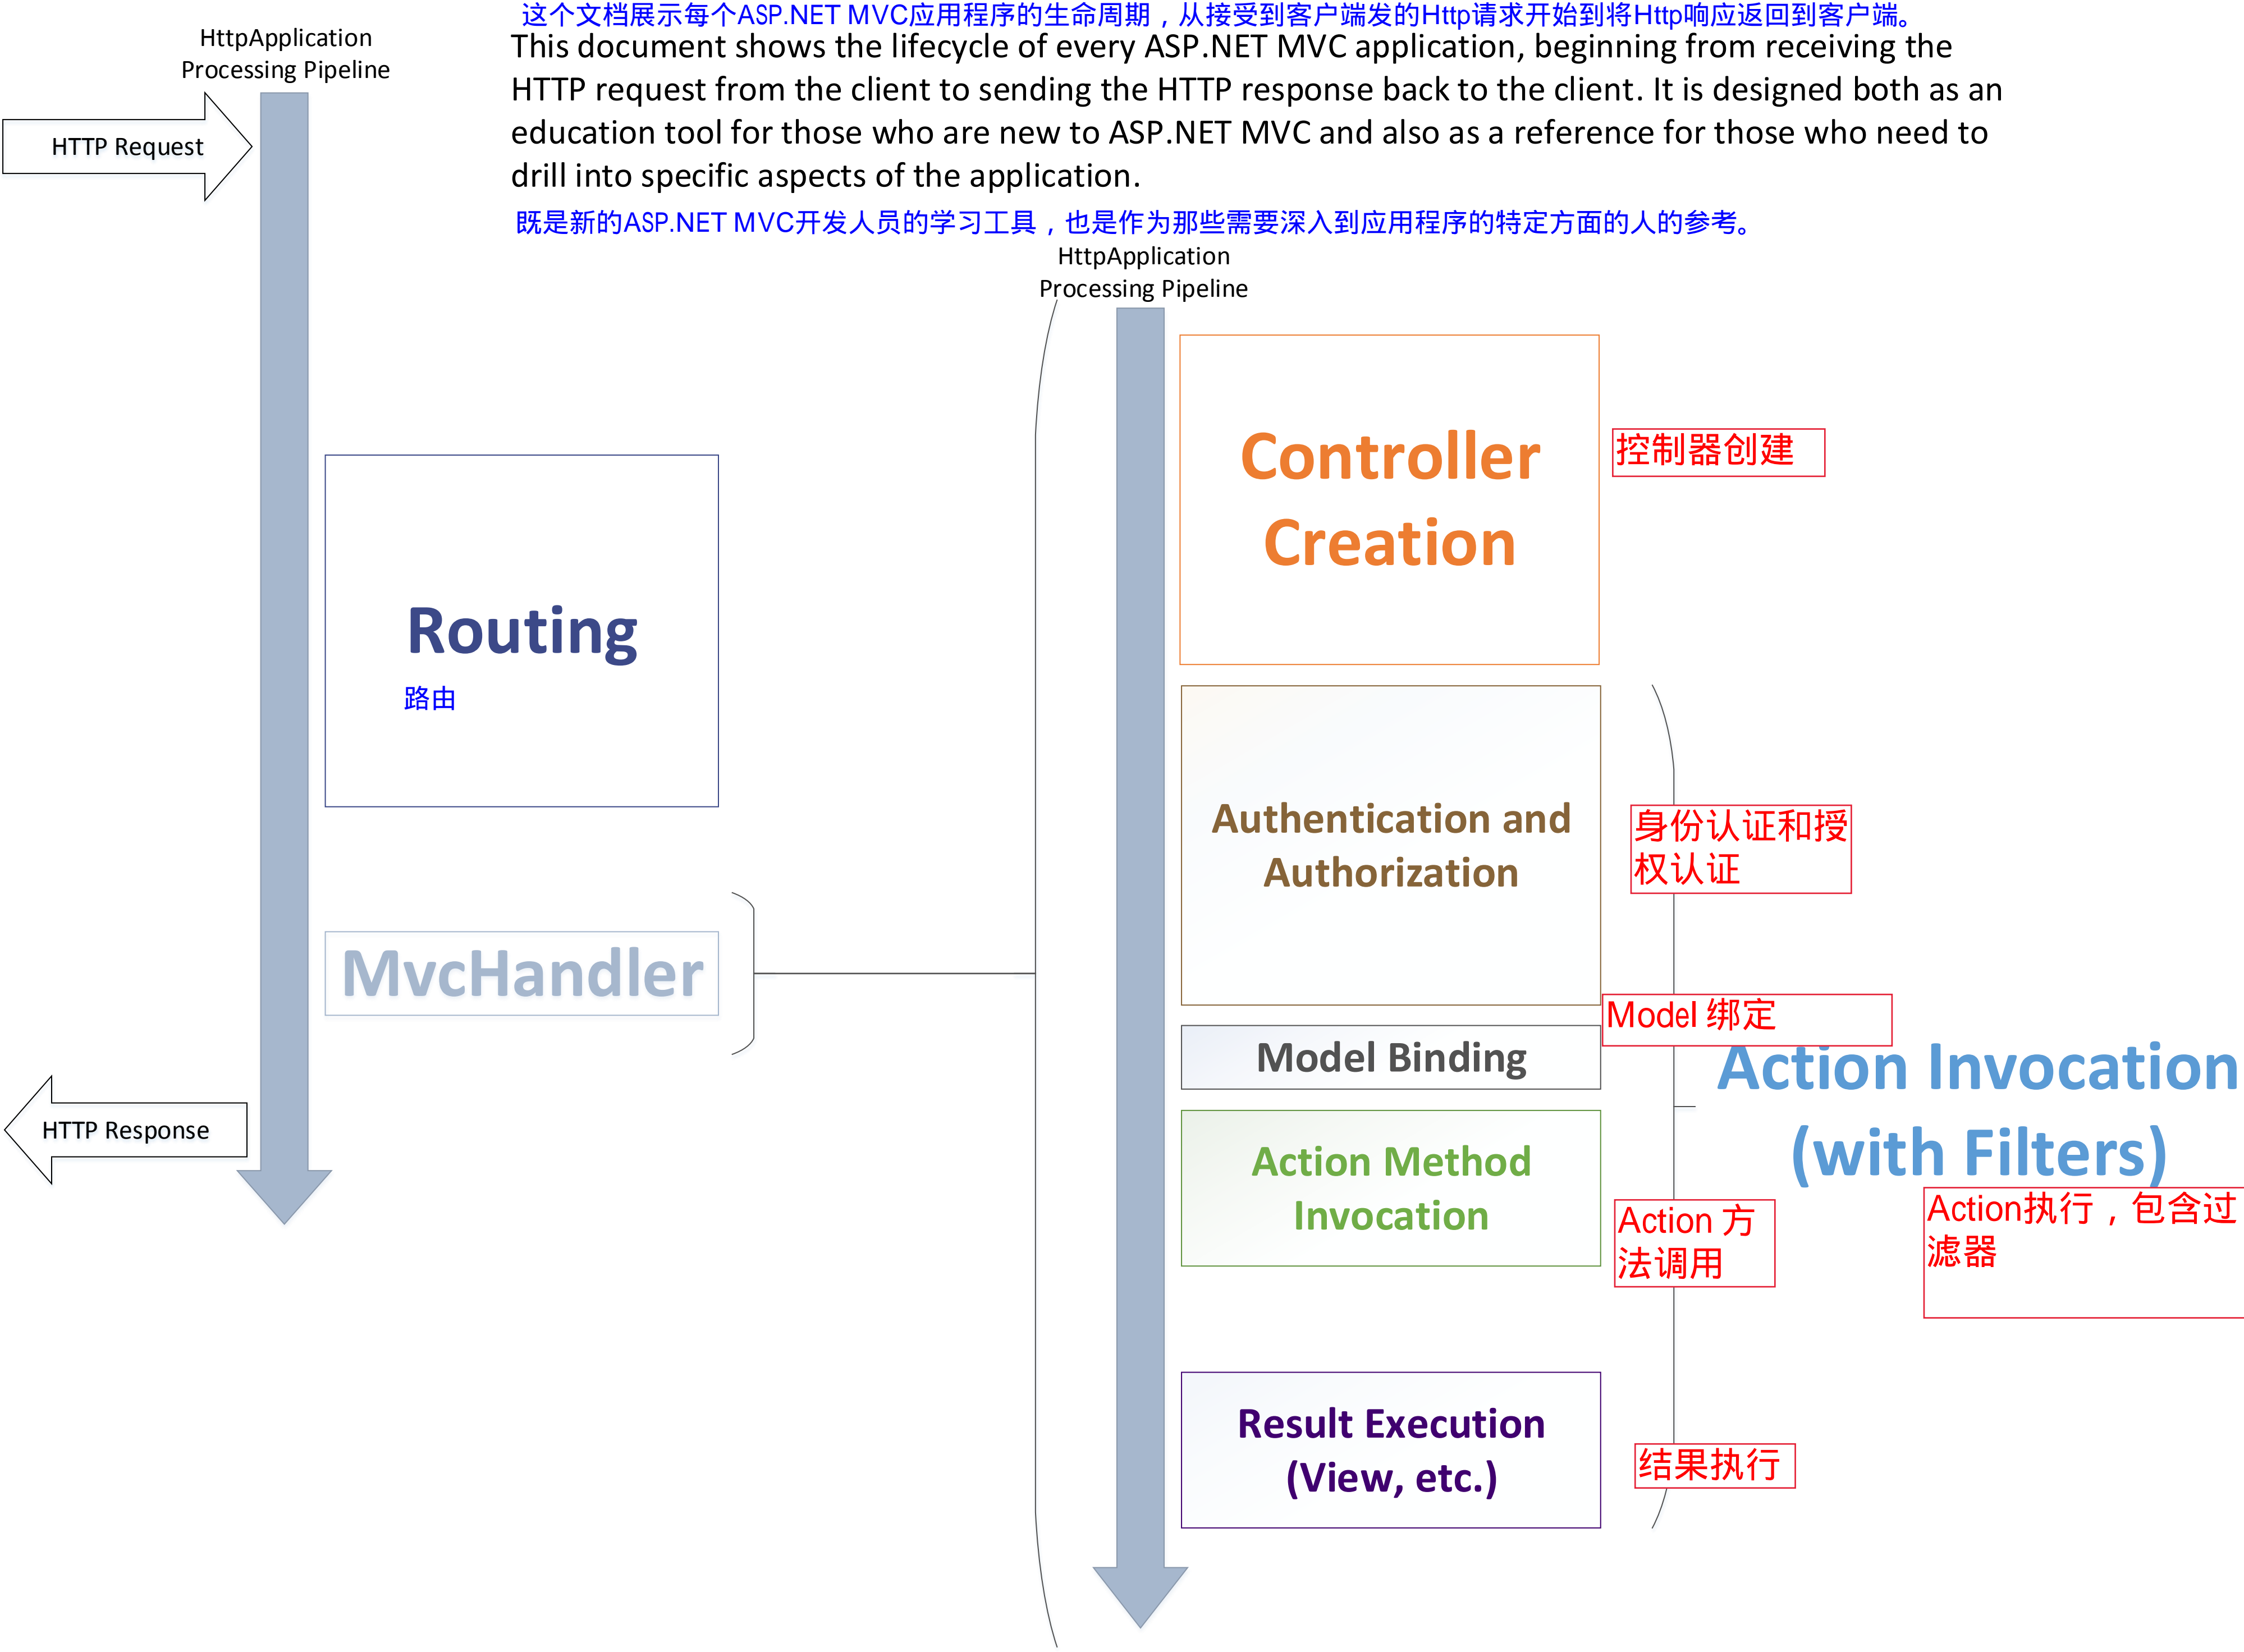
这个文档展示每个ASP.NET MVC应用程序的生命周期，从接受到客户端发的Http请求开始到将Http响应返回到客户端。

This document shows the lifecycle of every ASP.NET MVC application, beginning from receiving the HTTP request from the client to sending the HTTP response back to the client. It is designed both as an education tool for those who are new to ASP.NET MVC and also as a reference for those who need to drill into specific aspects of the application.

既是新的ASP.NET MVC开发人员的学习工具，也是作为那些需要深入到应用程序的特定方面的人的参考。

HttpApplication Processing Pipeline

HTTP Request

Routing

路由

MvcHandler

HTTP Response

HttpApplication Processing Pipeline

Controller Creation

控制器创建

Authentication and Authorization

身份认证和授权认证

Model 绑定

Model Binding

Action Invocation (with Filters)

Action Method Invocation

Action 方法调用

Action执行，包含过滤器

Result Execution (View, etc.)

结果执行